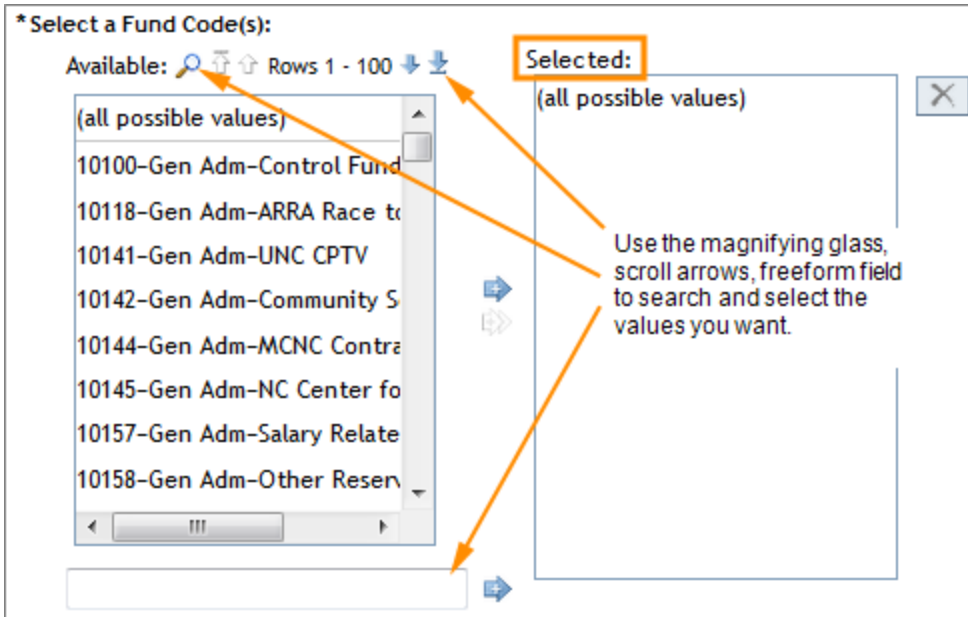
* Select a Fund Code(s):

Available: Rows 1 - 100

Selected:

(all possible values)

10100–Gen Adm–Control Fund

10118–Gen Adm–ARRA Race to

10141–Gen Adm–UNC CPTV

10142–Gen Adm–Community S

10144–Gen Adm–MCNC Contra

10145–Gen Adm–NC Center fo

10157–Gen Adm–Salary Relate

10158–Gen Adm–Other Reserv

(all possible values)

Use the magnifying glass, scroll arrows, freeform field to search and select the values you want.